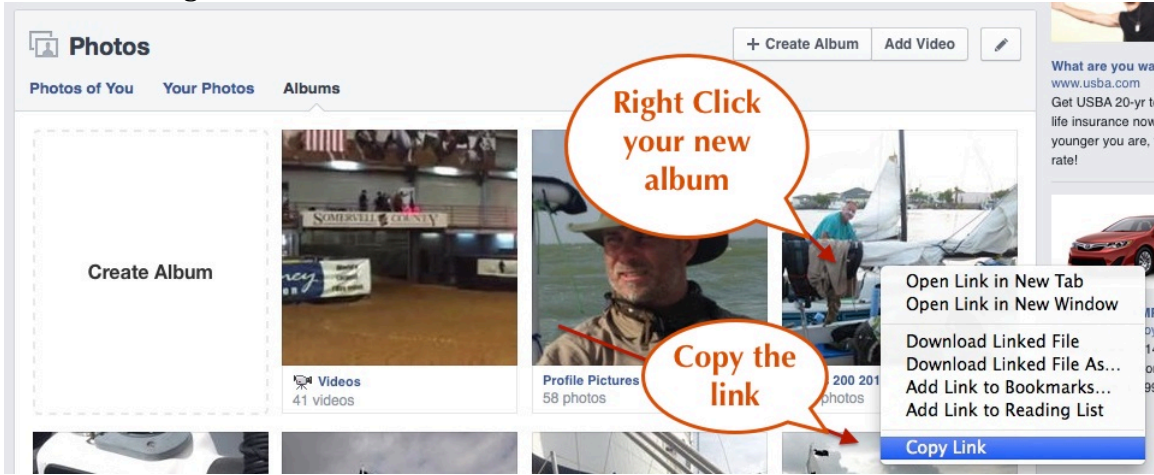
Photos

+ Create Album

Add Video

Photos of You

Your Photos

Albums

Right Click your new album

Create Album

SOMERVELL COUNTY

Videos
41 videos

Profile Pictures
58 photos

200 201
photos

Copy the link

Open Link in New Tab
Open Link in New Window

Download Linked File
Download Linked File As...
Add Link to Bookmarks...
Add Link to Reading List

Copy Link

What are you wa
www.usba.com
Get USBA 20-yr t
life insurance now
younger you are,
rate!